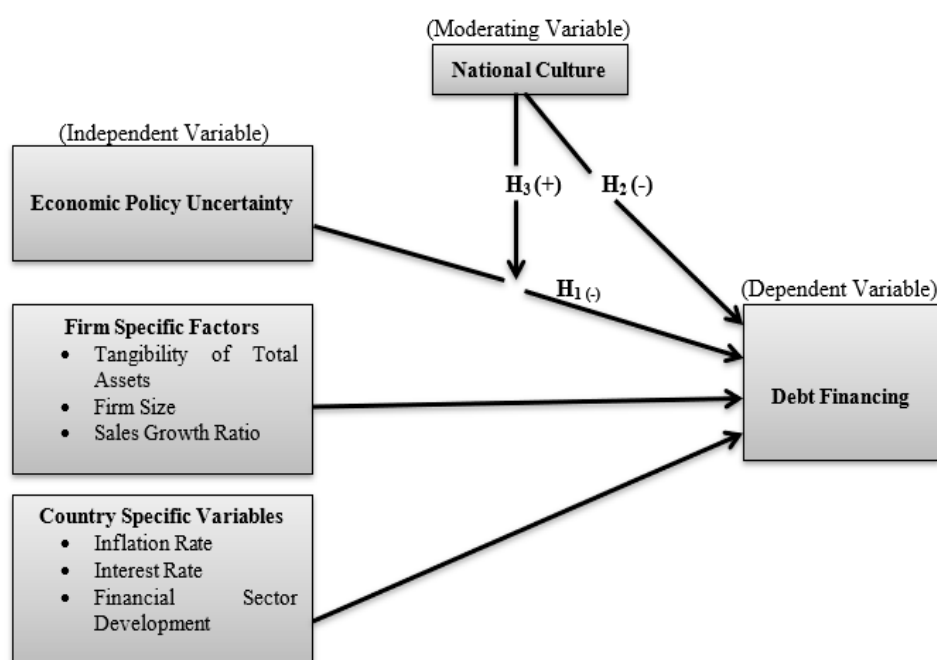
(Moderating Variable)

National Culture

(Independent Variable)

Economic Policy Uncertainty

$H_3$ (+)

$H_2$ (-)

$H_{1\,(-)}$

(Dependent Variable)

Firm Specific Factors
- Tangibility of Total Assets
- Firm Size
- Sales Growth Ratio

Debt Financing

Country Specific Variables
- Inflation Rate
- Interest Rate
- Financial Sector Development